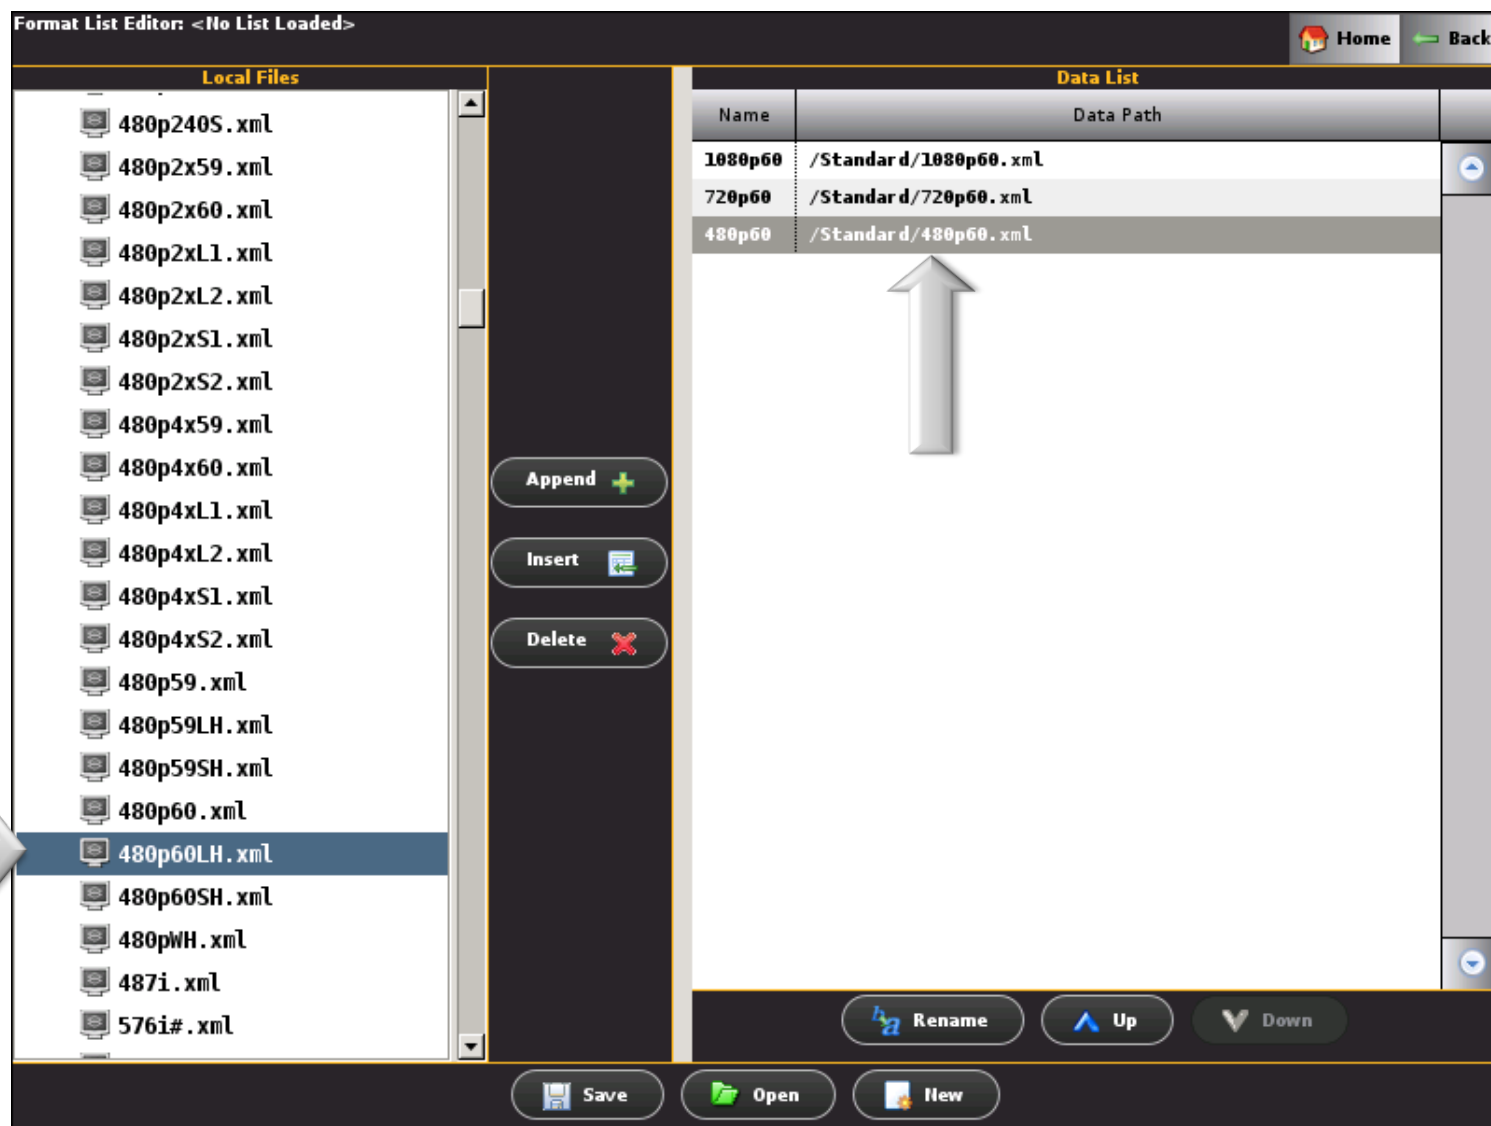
Format List Editor: <No List Loaded>

Home

Back

Local Files

480p240S.xml
480p2x59.xml
480p2x60.xml
480p2xL1.xml
480p2xL2.xml
480p2xS1.xml
480p2xS2.xml
480p4x59.xml
480p4x60.xml
480p4xL1.xml
480p4xL2.xml
480p4xS1.xml
480p4xS2.xml
480p59.xml
480p59LH.xml
480p59SH.xml
480p60.xml
480p60LH.xml
480p60SH.xml
480pWH.xml
487i.xml
576i#.xml

Append

Insert

Delete

Data List

| Name | Data Path |
|---|---|
| 1080p60 | /Standard/1080p60.xml |
| 720p60 | /Standard/720p60.xml |
| 480p60 | /Standard/480p60.xml |

Rename

Up

Down

Save

Open

New